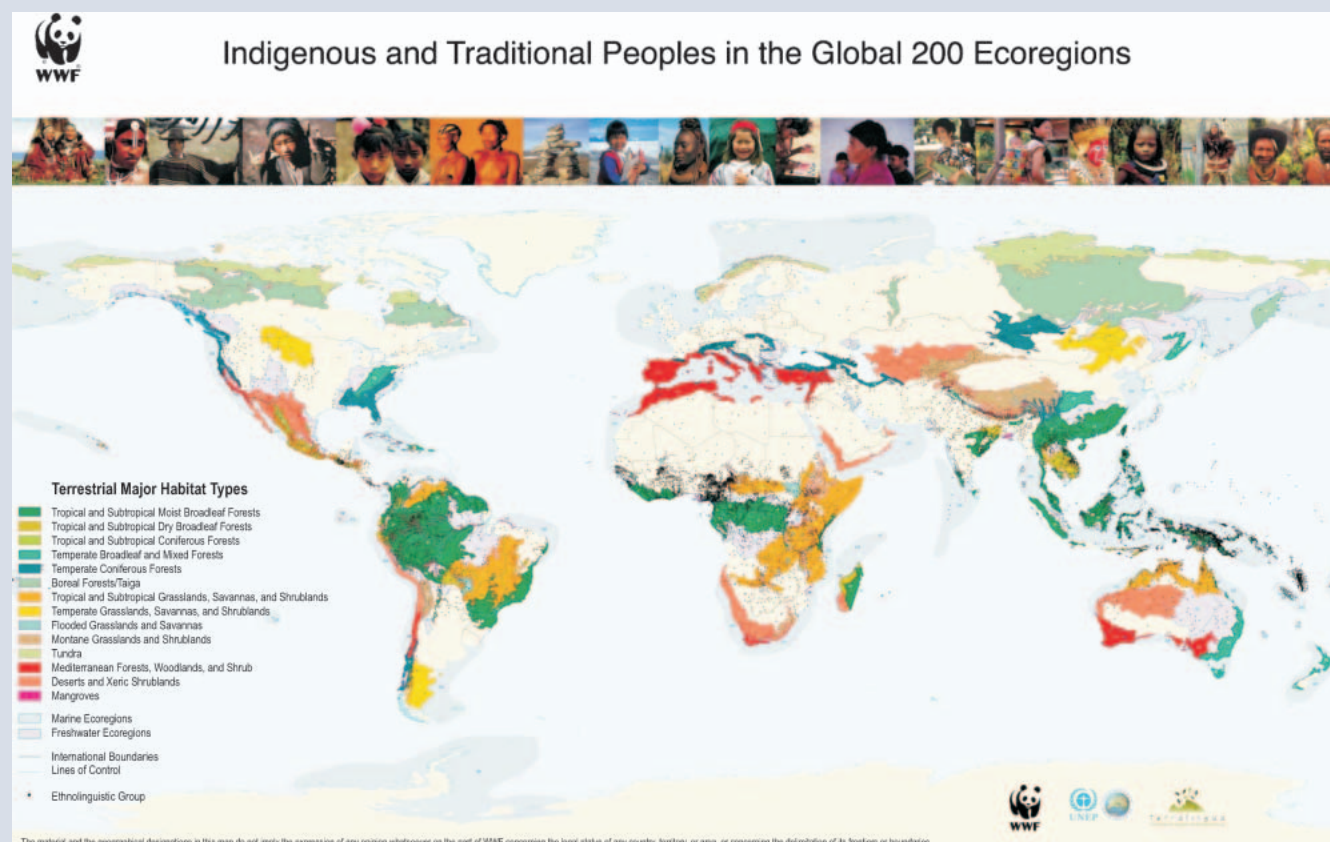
WWF

Indigenous and Traditional Peoples in the Global 200 Ecoregions

Terrestrial Major Habitat Types
Tropical and Subtropical Moist Broadleaf Forests
Tropical and Subtropical Dry Broadleaf Forests
Tropical and Subtropical Coniferous Forests
Temperate Broadleaf and Mixed Forests
Temperate Coniferous Forests
Boreal Forests/Taiga
Tropical and Subtropical Grasslands, Savannas, and Shrublands
Temperate Grasslands, Savannas, and Shrublands
Flooded Grasslands and Savannas
Montane Grasslands and Shrublands
Tundra
Mediterranean Forests, Woodlands, and Shrub
Deserts and Xeric Shrublands
Mangroves

Marine Ecoregions
Freshwater Ecoregions

International Boundaries
Lines of Control

Ethnolinguistic Group

WWF
UNEP
Terralingua

The material and the geographical designations in this map do not imply the expression of any opinion whatsoever on the part of WWF concerning the legal status of any country, territory, or area, or concerning the delimitation of its frontiers or boundaries.